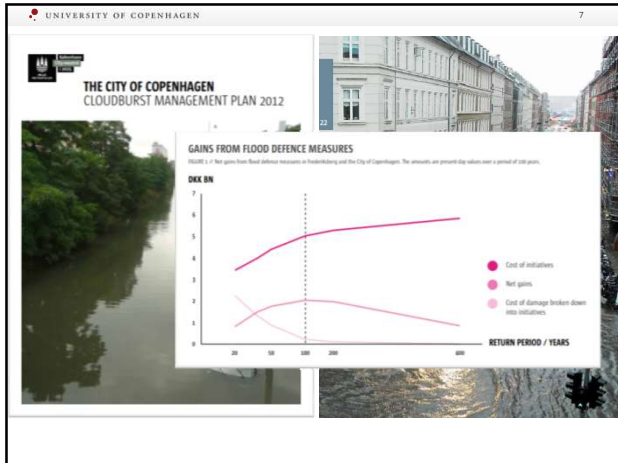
UNIVERSITY OF COPENHAGEN

7

THE CITY OF COPENHAGEN
CLOUDBURST MANAGEMENT PLAN 2012

22

GAINS FROM FLOOD DEFENCE MEASURES

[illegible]

DKK BN

7
6
5
4
3
2
1
0

20 50 100 200 400

RETURN PERIOD / YEARS

Cost of initiatives

Net gains

Cost of damage broken down into initiatives